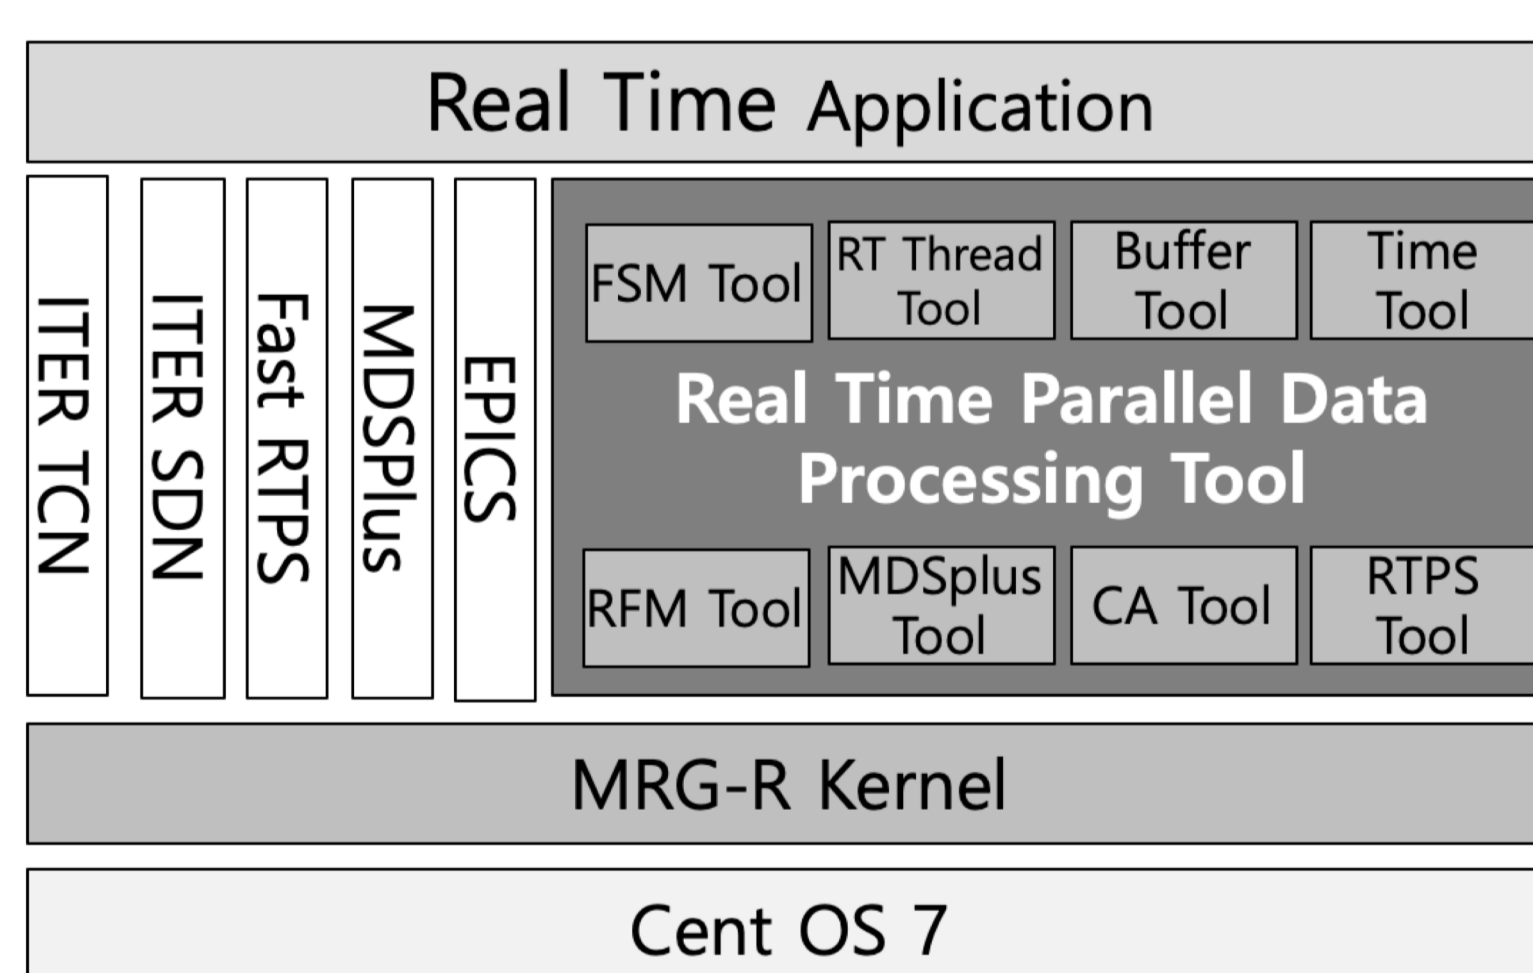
Real Time Application

ITER TCN

ITER SDN

Fast RTPS

MDSPlus

EPICS

FSM Tool

RT Thread Tool

Buffer Tool

Time Tool

Real Time Parallel Data Processing Tool

RFM Tool

MDSplus Tool

CA Tool

RTPS Tool

MRG-R Kernel

Cent OS 7